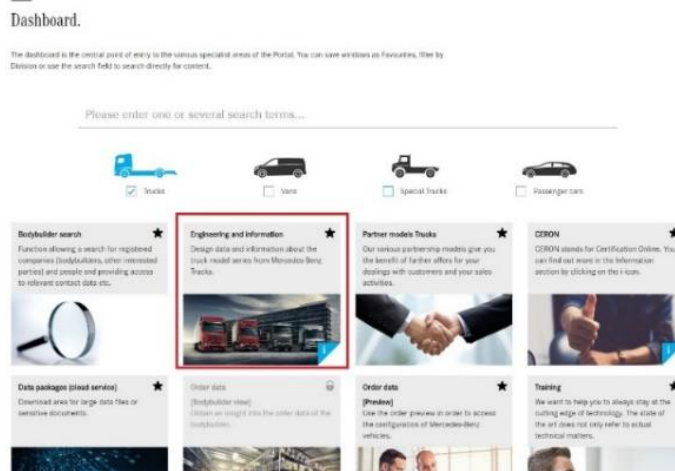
Dashboard.

The dashboard is the central point of entry to the various specialist areas of the Portal. You can save windows as Favourites, filter by Division or use the search field to search directly for content.

Please enter one or several search terms...

Trucks

Vans

Special Trucks

Passenger cars

Bodybuilder search
Function allowing a search for registered companies (bodybuilders, other interested parties) and people and providing access to relevant contact data etc.

Engineering and information
Design data and information about the truck model series from Mercedes-Benz Trucks.

Partner models Trucks
Our various partnership models give you the benefit of further offers for your dealings with customers and your sales activities.

CERON
CERON stands for Certification Online. You can find out more in the Information section by clicking on the i-icon.

Data packages (cloud service)
Download area for large data files or sensitive documents.

Order data
[Bodybuilder view]
Obtain an insight into the order data of the bodybuilder.

Order data
[Preview]
Use the order preview in order to access the configuration of Mercedes-Benz vehicles.

Training
We want to help you to always stay at the cutting edge of technology. The state of the art does not only refer to actual technical matters.